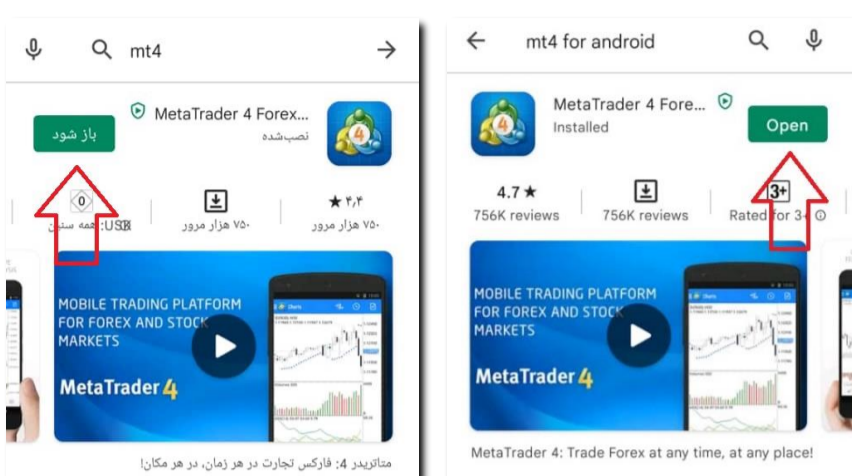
mt4

MetaTrader 4 Forex...

نصب‌شده

باز شود

۴٫۴★

۷۵۰ هزار مرور

۷۵۰ هزار مرور

همه سنین

MOBILE TRADING PLATFORM FOR FOREX AND STOCK MARKETS

MetaTrader 4

متاتریدر 4: فارکس تجارت در هر زمان، در هر مکان!

mt4 for android

MetaTrader 4 Fore...

Installed

Open

4.7★

756K reviews

756K reviews

3+

Rated for 3+

MOBILE TRADING PLATFORM FOR FOREX AND STOCK MARKETS

MetaTrader 4

MetaTrader 4: Trade Forex at any time, at any place!